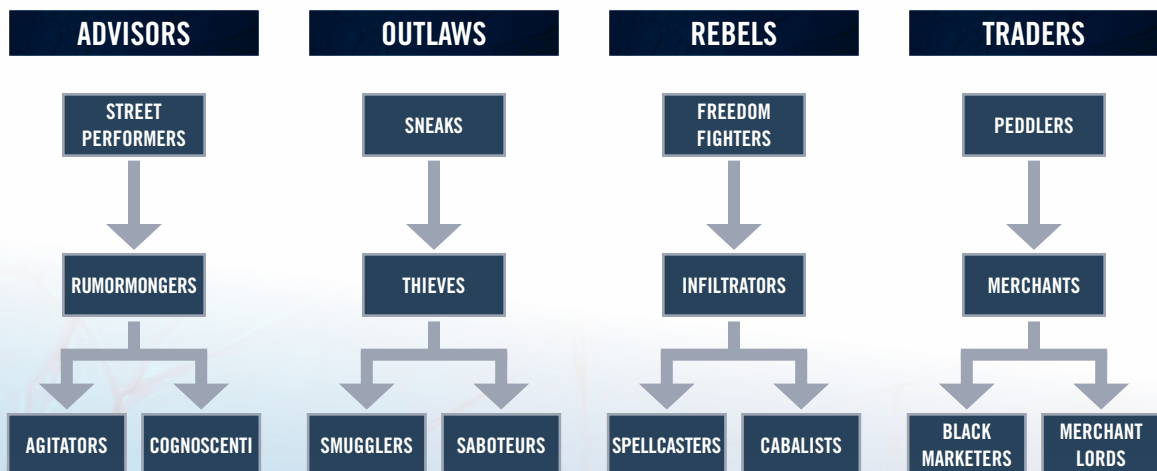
ADVISORS

STREET PERFORMERS

RUMORMONGERS

AGITATORS

COGNOSCENTI

OUTLAWS

SNEAKS

THIEVES

SMUGGLERS

SABOTEURS

REBELS

FREEDOM FIGHTERS

INFILTRATORS

SPELLCASTERS

CABALISTS

TRADERS

PEDDLERS

MERCHANTS

BLACK MARKETERS

MERCHANT LORDS